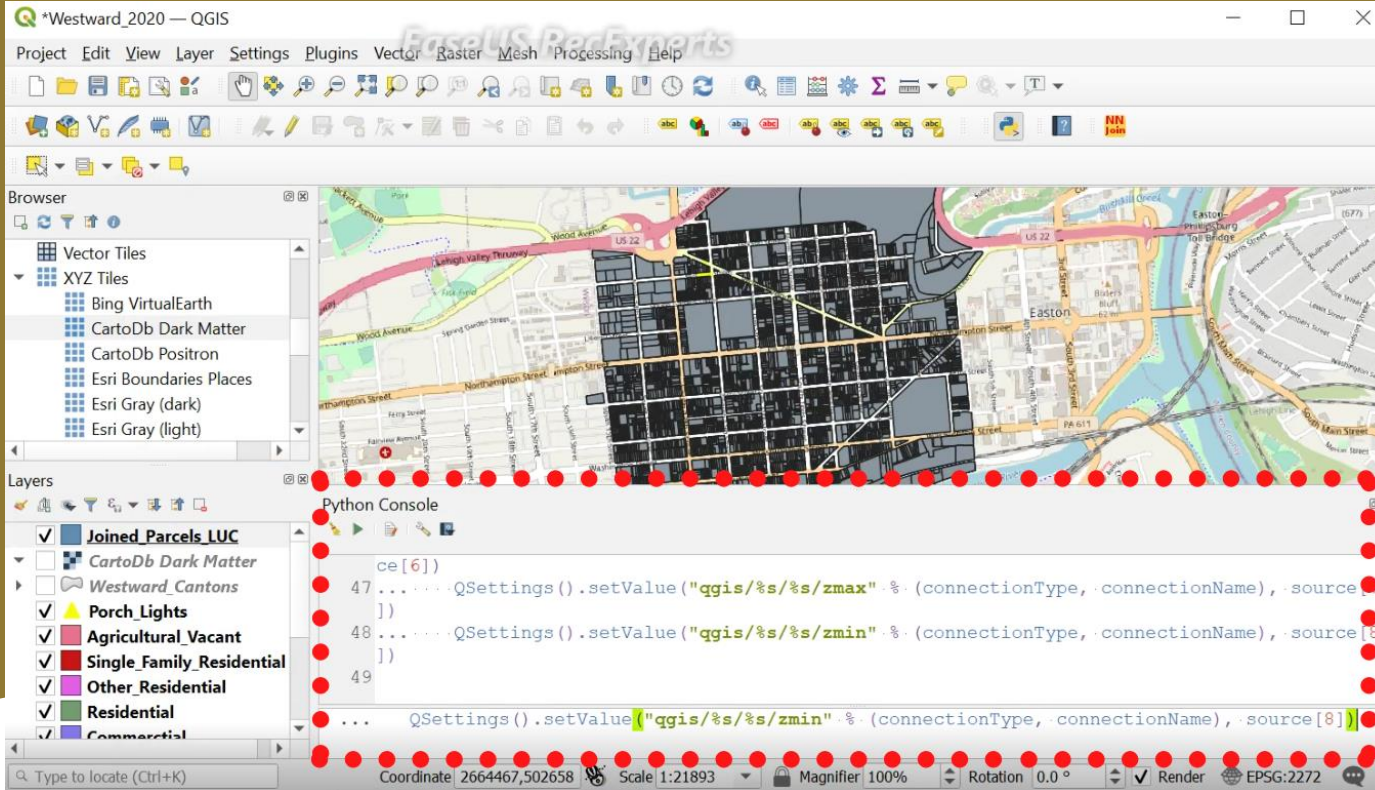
*Westward_2020 — QGIS

EaseUS RecExperts

Project Edit View Layer Settings Plugins Vector Raster Mesh Processing Help

Browser

Vector Tiles
XYZ Tiles
Bing VirtualEarth
CartoDb Dark Matter
CartoDb Positron
Esri Boundaries Places
Esri Gray (dark)
Esri Gray (light)

Layers

Joined_Parcels_LUC
CartoDb Dark Matter
Westward_Cantons
Porch_Lights
Agricultural_Vacant
Single_Family_Residential
Other_Residential
Residential
Commercial

Wood Avenue
Lehigh Valley Thruway
US 22
Northampton Street
Easton
PA 611
South Main Street

Python Console

ce[6])
47 ... QSettings().setValue("qgis/%s/%s/zmax" % (connectionType, connectionName), source[
])
48 ... QSettings().setValue("qgis/%s/%s/zmin" % (connectionType, connectionName), source[
])
49

... QSettings().setValue("qgis/%s/%s/zmin" % (connectionType, connectionName), source[8])

Type to locate (Ctrl+K)
Coordinate 2664467,502658 Scale 1:21893 Magnifier 100% Rotation 0.0 ° Render EPSG:2272